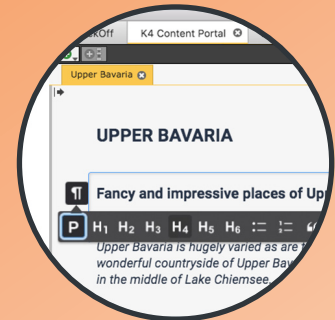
kOff K4 Content Portal

Upper Bavaria

UPPER BAVARIA

¶ Fancy and impressive places of Upp

P H1 H2 H3 H4 H5 H6

Upper Bavaria is hugely varied as are th wonderful countryside of Upper Bav in the middle of Lake Chiemsee.